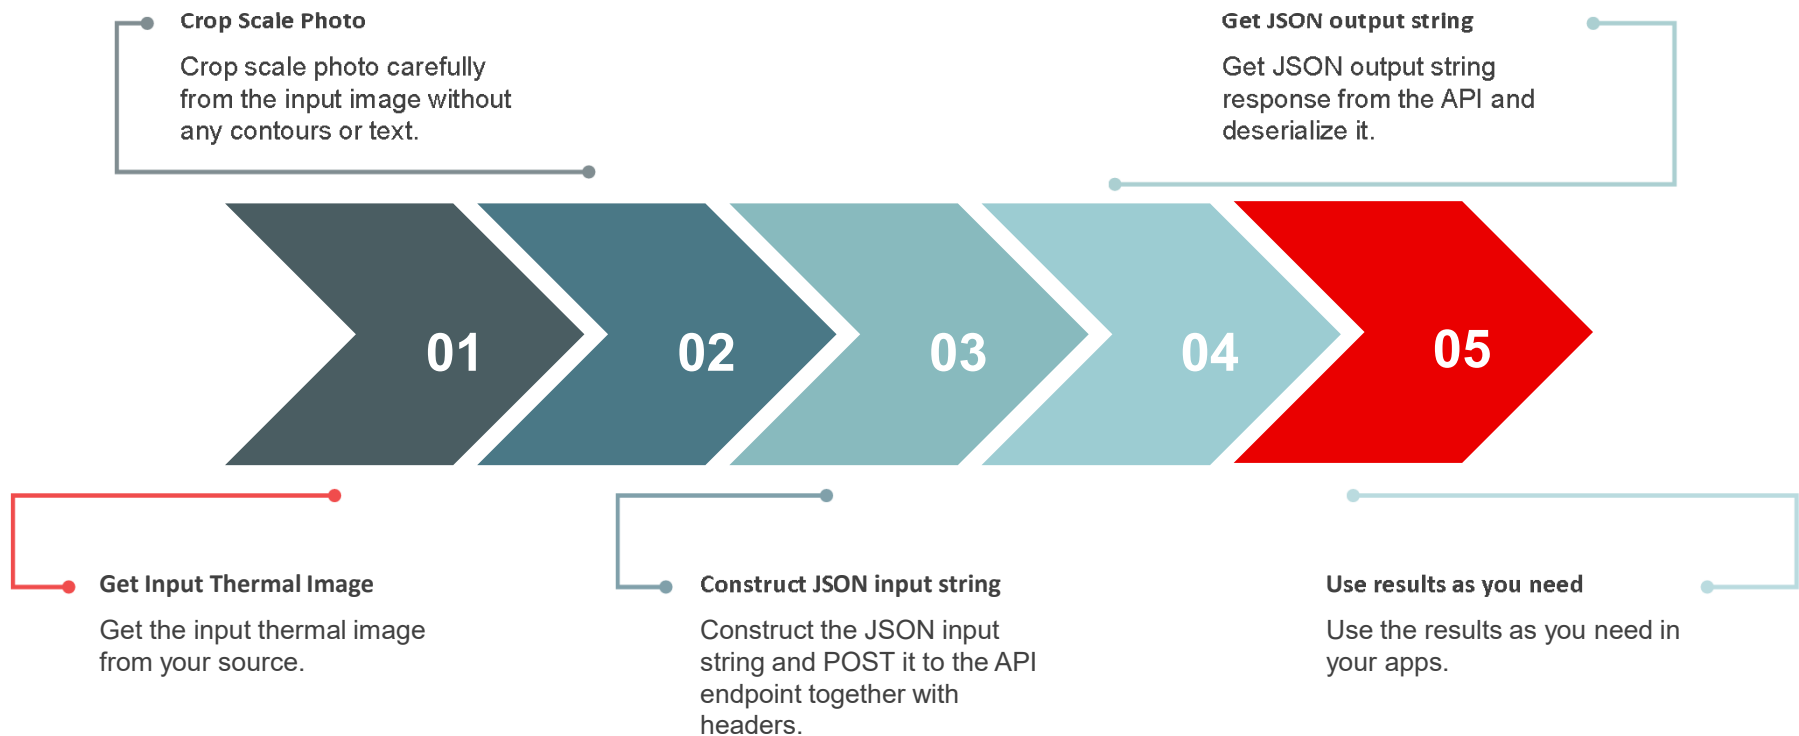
Crop Scale Photo

Crop scale photo carefully from the input image without any contours or text.

Get JSON output string

Get JSON output string response from the API and deserialize it.

01

02

03

04

05

Get Input Thermal Image

Get the input thermal image from your source.

Construct JSON input string

Construct the JSON input string and POST it to the API endpoint together with headers.

Use results as you need

Use the results as you need in your apps.